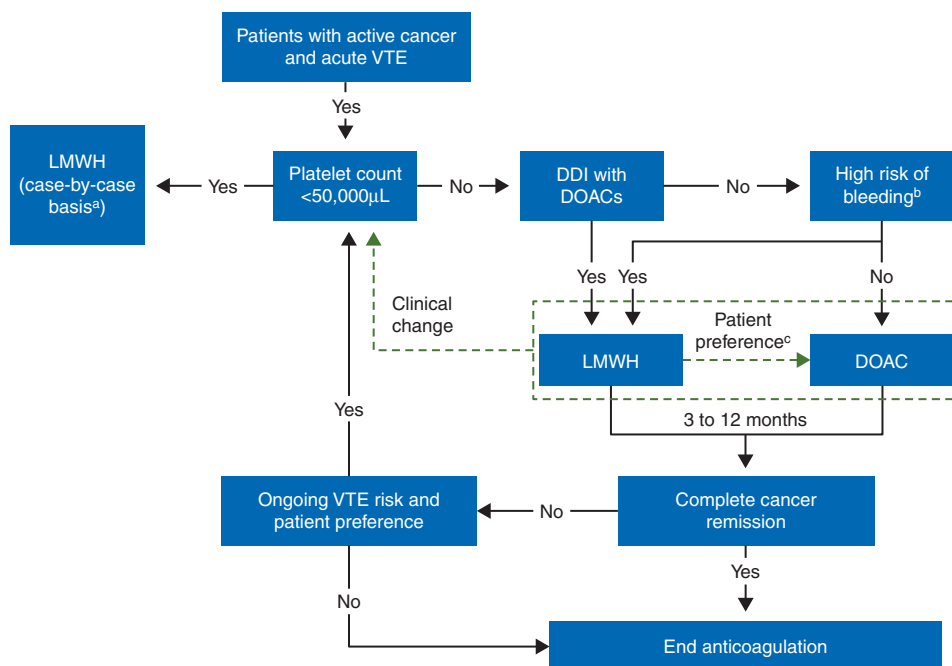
Patients with active cancer and acute VTE

Yes

LMWH (case-by-case basis$^{a}$)

Yes

Platelet count <50,000µL

No

DDI with DOACs

No

High risk of bleeding$^{b}$

Yes

Yes

No

Clinical change

LMWH

Patient preference$^{c}$

DOAC

3 to 12 months

Yes

Ongoing VTE risk and patient preference

No

Complete cancer remission

Yes

No

End anticoagulation